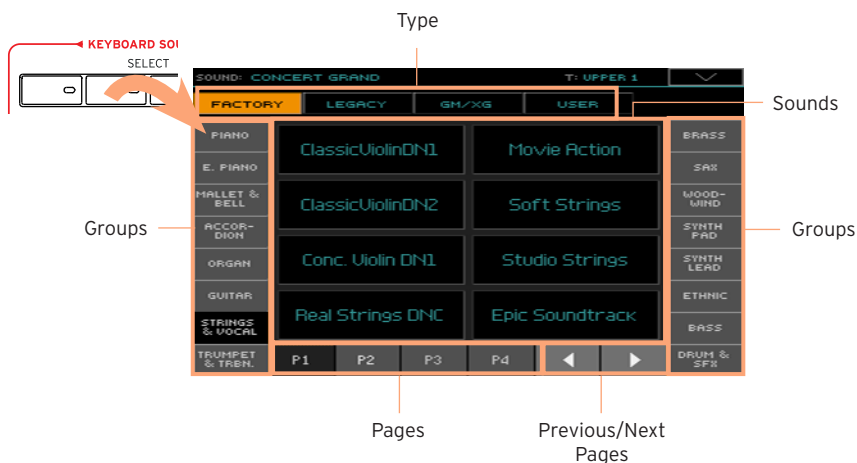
Type

KEYBOARD SOU

SELECT

SOUND: CONCERT GRAND

T: UPPER 1

FACTORY

LEGACY

GM/XG

USER

Sounds

PIANO

E. PIANO

MALLET & BELL

ACCOR-DION

ORGAN

GUITAR

STRINGS & VOCAL

TRUMPET & TRBN.

ClassicViolinDN1

Movie Action

ClassicViolinDN2

Soft Strings

Conc. Violin DN1

Studio Strings

Real Strings DNC

Epic Soundtrack

BRASS

SAX

WOOD-WIND

SYNTH PAD

SYNTH LEAD

ETHNIC

BASS

DRUM & SFX

Groups

Groups

P1

P2

P3

P4

Pages

Previous/Next Pages